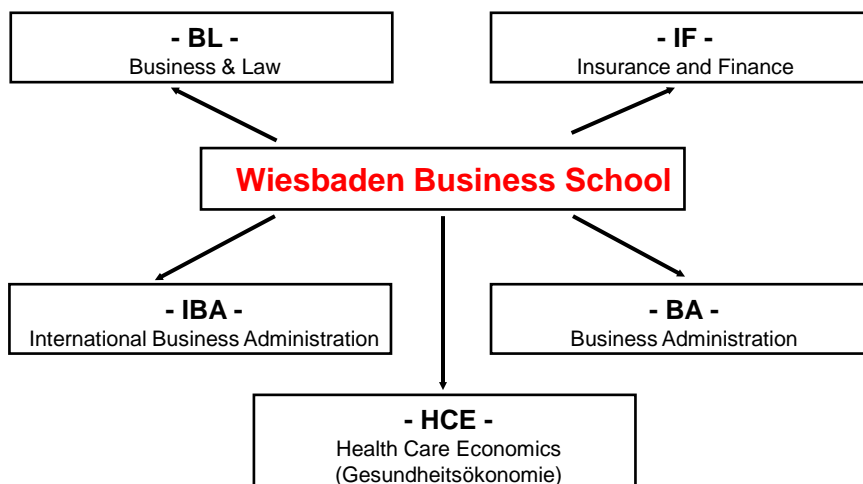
- BL -
Business & Law

- IF -
Insurance and Finance

Wiesbaden Business School

- IBA -
International Business Administration

- BA -
Business Administration

- HCE -
Health Care Economics
(Gesundheitsökonomie)